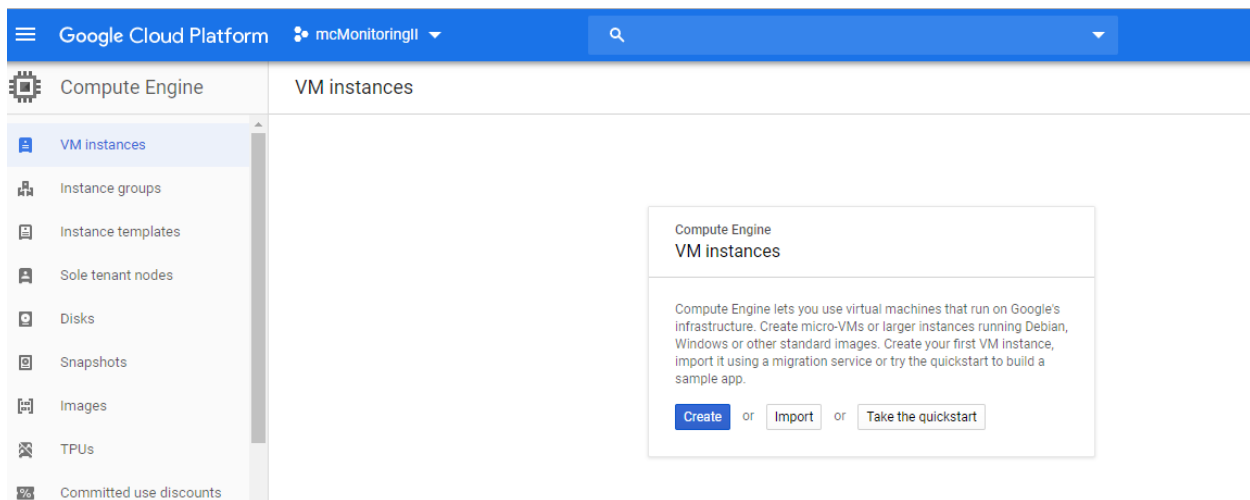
Google Cloud Platform mcMonitoringII

Compute Engine

VM instances

VM instances
Instance groups
Instance templates
Sole tenant nodes
Disks
Snapshots
Images
TPUs
Committed use discounts

Compute Engine
VM instances

Compute Engine lets you use virtual machines that run on Google's infrastructure. Create micro-VMs or larger instances running Debian, Windows or other standard images. Create your first VM instance, import it using a migration service or try the quickstart to build a sample app.

Create or Import or Take the quickstart